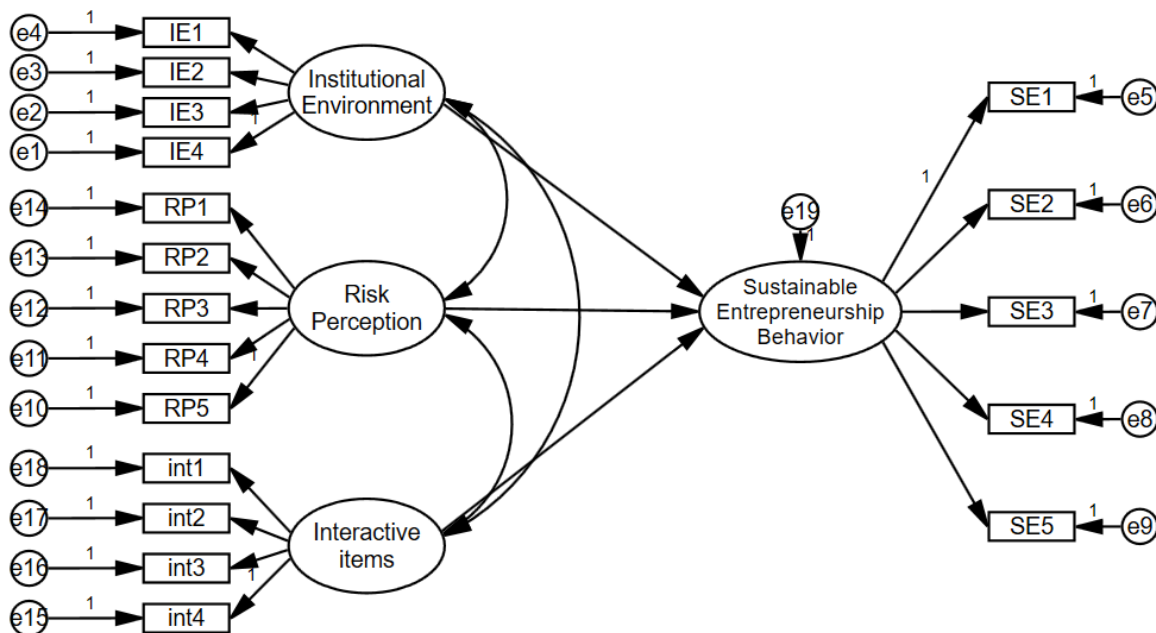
e4 1 IE1
e3 1 IE2
e2 1 IE3 1
e1 1 IE4
Institutional Environment

e14 1 RP1
e13 1 RP2
e12 1 RP3
e11 1 RP4 1
e10 1 RP5
Risk Perception

e18 1 int1
e17 1 int2
e16 1 int3 1
e15 1 int4
Interactive items

e19 1
Sustainable Entrepreneurship Behavior

1
SE1 1 e5
SE2 1 e6
SE3 1 e7
SE4 1 e8
SE5 1 e9